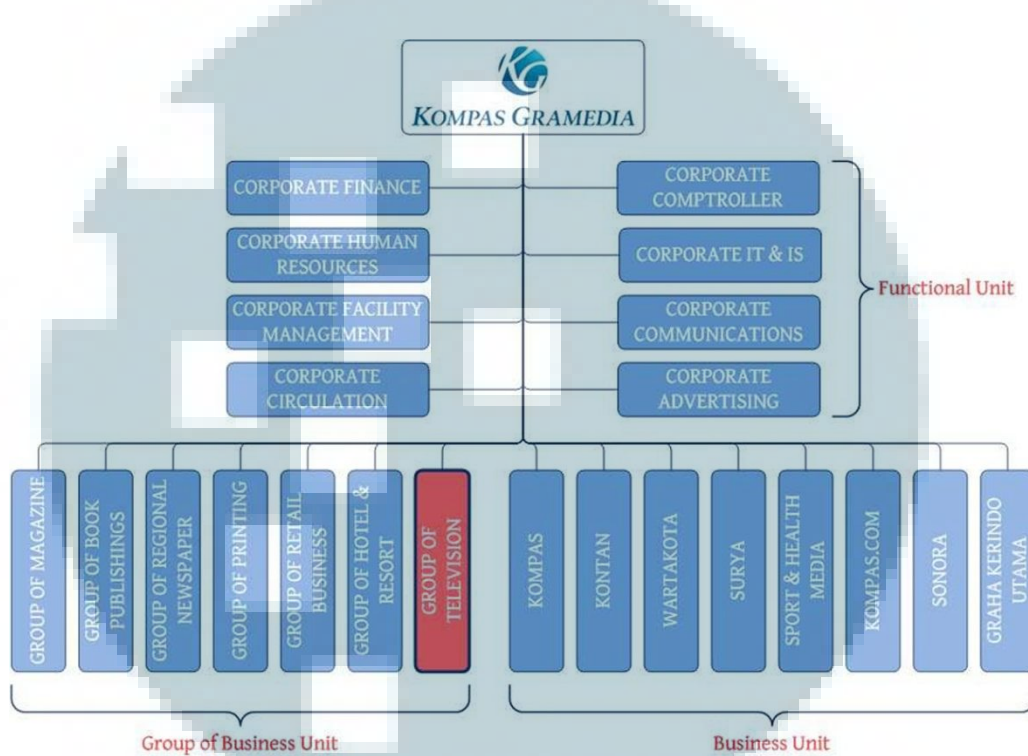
KOMPAS GRAMEDIA

CORPORATE FINANCE

CORPORATE HUMAN RESOURCES

CORPORATE FACILITY MANAGEMENT

CORPORATE CIRCULATION

CORPORATE COMPTROLLER

CORPORATE IT & IS

CORPORATE COMMUNICATIONS

CORPORATE ADVERTISING

Functional Unit

GROUP OF MAGAZINE

GROUP OF BOOK PUBLISHINGS

GROUP OF REGIONAL NEWSPAPER

GROUP OF PRINTING

GROUP OF RETAIL BUSINESS

GROUP OF HOTEL & RESORT

GROUP OF TELEVISION

KOMPAS

KONTAN

WARTAKOTA

SURYA

SPORT & HEALTH MEDIA

KOMPAS.COM

SONORA

GRAHA KERINDO UTAMA

Group of Business Unit

Business Unit